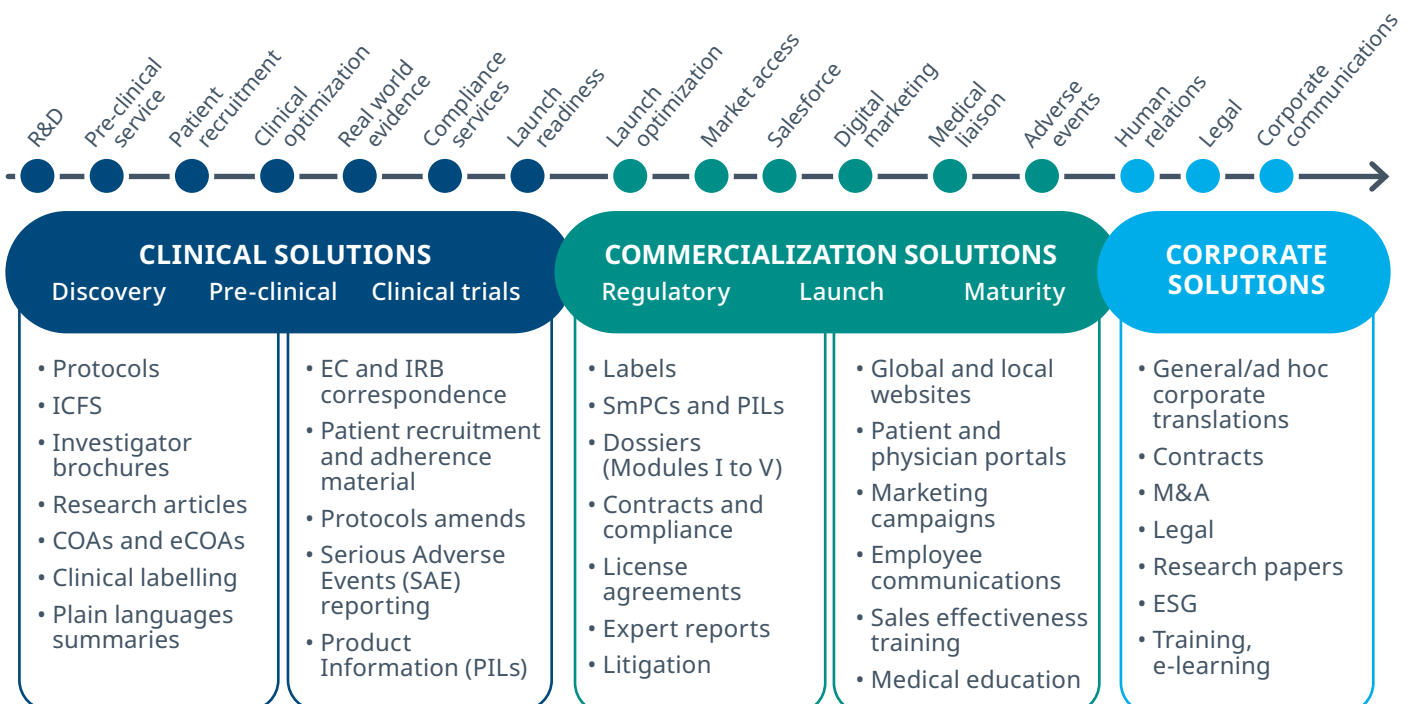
R&D
Pre-clinical service
Patient recruitment
Clinical optimization
Real world evidence
Compliance services
Launch readiness
Launch optimization
Market access
Salesforce
Digital marketing
Medical liaison
Adverse events
Human relations
Legal
Corporate communications

CLINICAL SOLUTIONS
Discovery Pre-clinical Clinical trials

COMMERCIALIZATION SOLUTIONS
Regulatory Launch Maturity

CORPORATE SOLUTIONS

• Protocols
• ICFS
• Investigator brochures
• Research articles
• COAs and eCOAs
• Clinical labelling
• Plain languages summaries

• EC and IRB correspondence
• Patient recruitment and adherence material
• Protocols amends
• Serious Adverse Events (SAE) reporting
• Product Information (PILs)

• Labels
• SmPCs and PILs
• Dossiers (Modules I to V)
• Contracts and compliance
• License agreements
• Expert reports
• Litigation

• Global and local websites
• Patient and physician portals
• Marketing campaigns
• Employee communications
• Sales effectiveness training
• Medical education

• General/ad hoc corporate translations
• Contracts
• M&A
• Legal
• Research papers
• ESG
• Training, e-learning